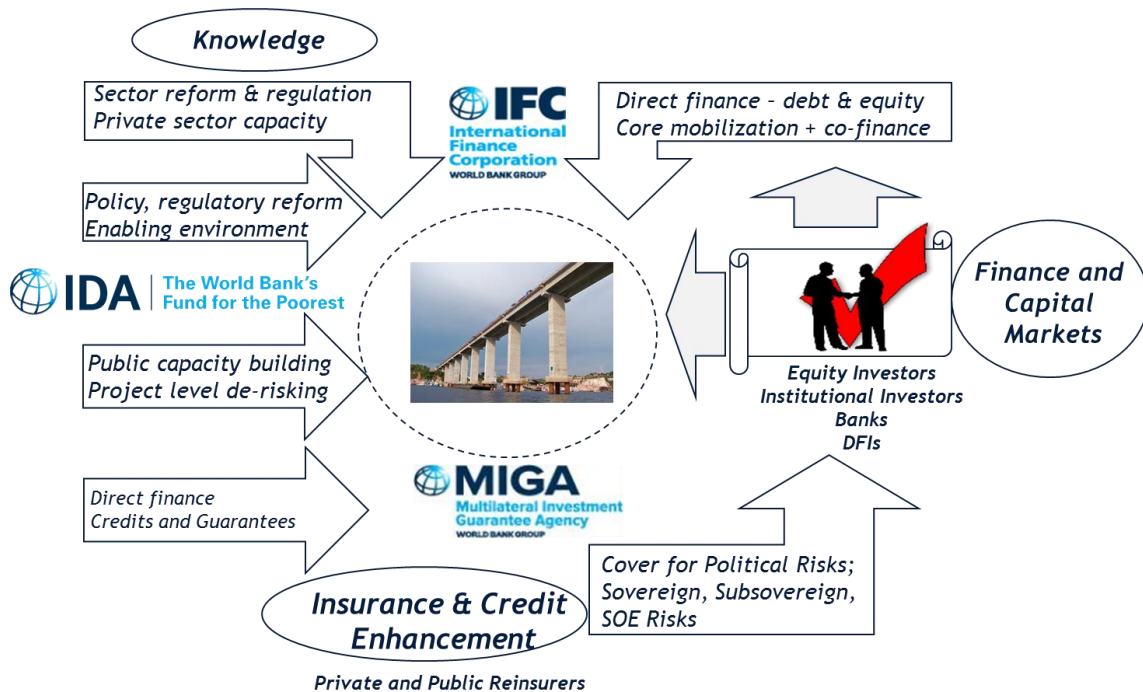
Knowledge

Sector reform & regulation
Private sector capacity

IFC
International Finance Corporation
WORLD BANK GROUP

Direct finance – debt & equity
Core mobilization + co-finance

Policy, regulatory reform
Enabling environment

IDA | The World Bank's Fund for the Poorest

Finance and Capital Markets

Public capacity building
Project level de-risking

Equity Investors
Institutional Investors
Banks
DFIs

Direct finance
Credits and Guarantees

MIGA
Multilateral Investment Guarantee Agency
WORLD BANK GROUP

Cover for Political Risks;
Sovereign, Subsovereign,
SOE Risks

Insurance & Credit Enhancement

Private and Public Reinsurers